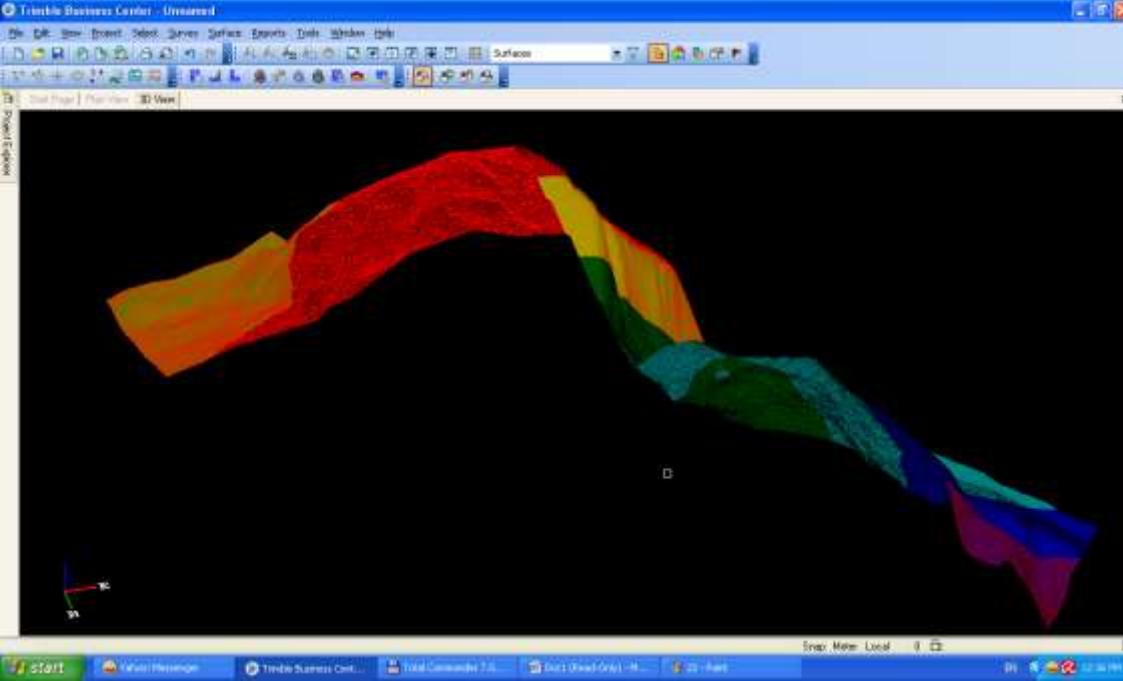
Trimble Business Center - Unnamed

File Edit View Project Select Survey Surface Reports Tools Window Help

Surfaces

Start Page | Plan View | 3D View

Project Explorer

Snap Meter Local 0

start Yahoo! Messenger Trimble Business Cent... Total Commander 7.0... Doc1 (Read-Only) - M... 23 - Paint

EN 12:36 PM